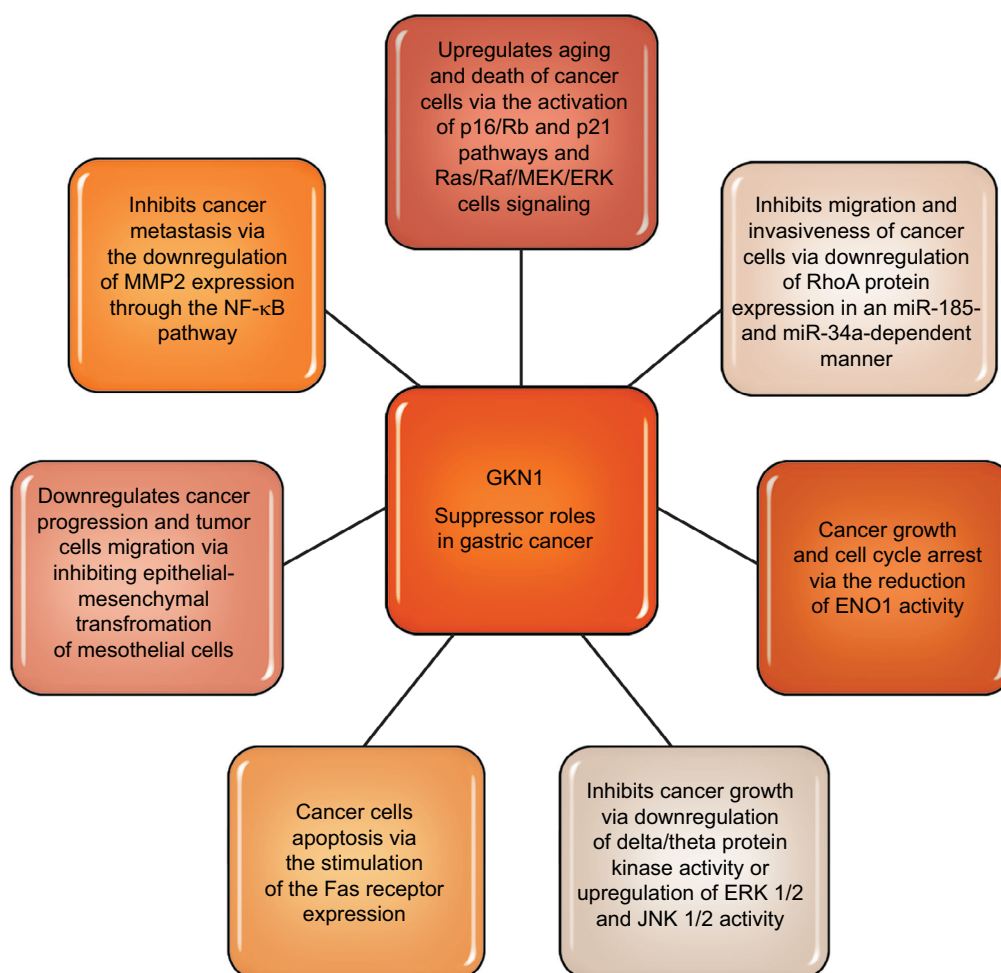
Upregulates aging and death of cancer cells via the activation of p16/Rb and p21 pathways and Ras/Raf/MEK/ERK cells signaling

Inhibits cancer metastasis via the downregulation of MMP2 expression through the NF-κB pathway

Inhibits migration and invasiveness of cancer cells via downregulation of RhoA protein expression in an miR-185- and miR-34a-dependent manner

GKN1

Suppressor roles in gastric cancer

Downregulates cancer progression and tumor cells migration via inhibiting epithelial-mesenchymal transfromation of mesothelial cells

Cancer growth and cell cycle arrest via the reduction of ENO1 activity

Cancer cells apoptosis via the stimulation of the Fas receptor expression

Inhibits cancer growth via downregulation of delta/theta protein kinase activity or upregulation of ERK 1/2 and JNK 1/2 activity